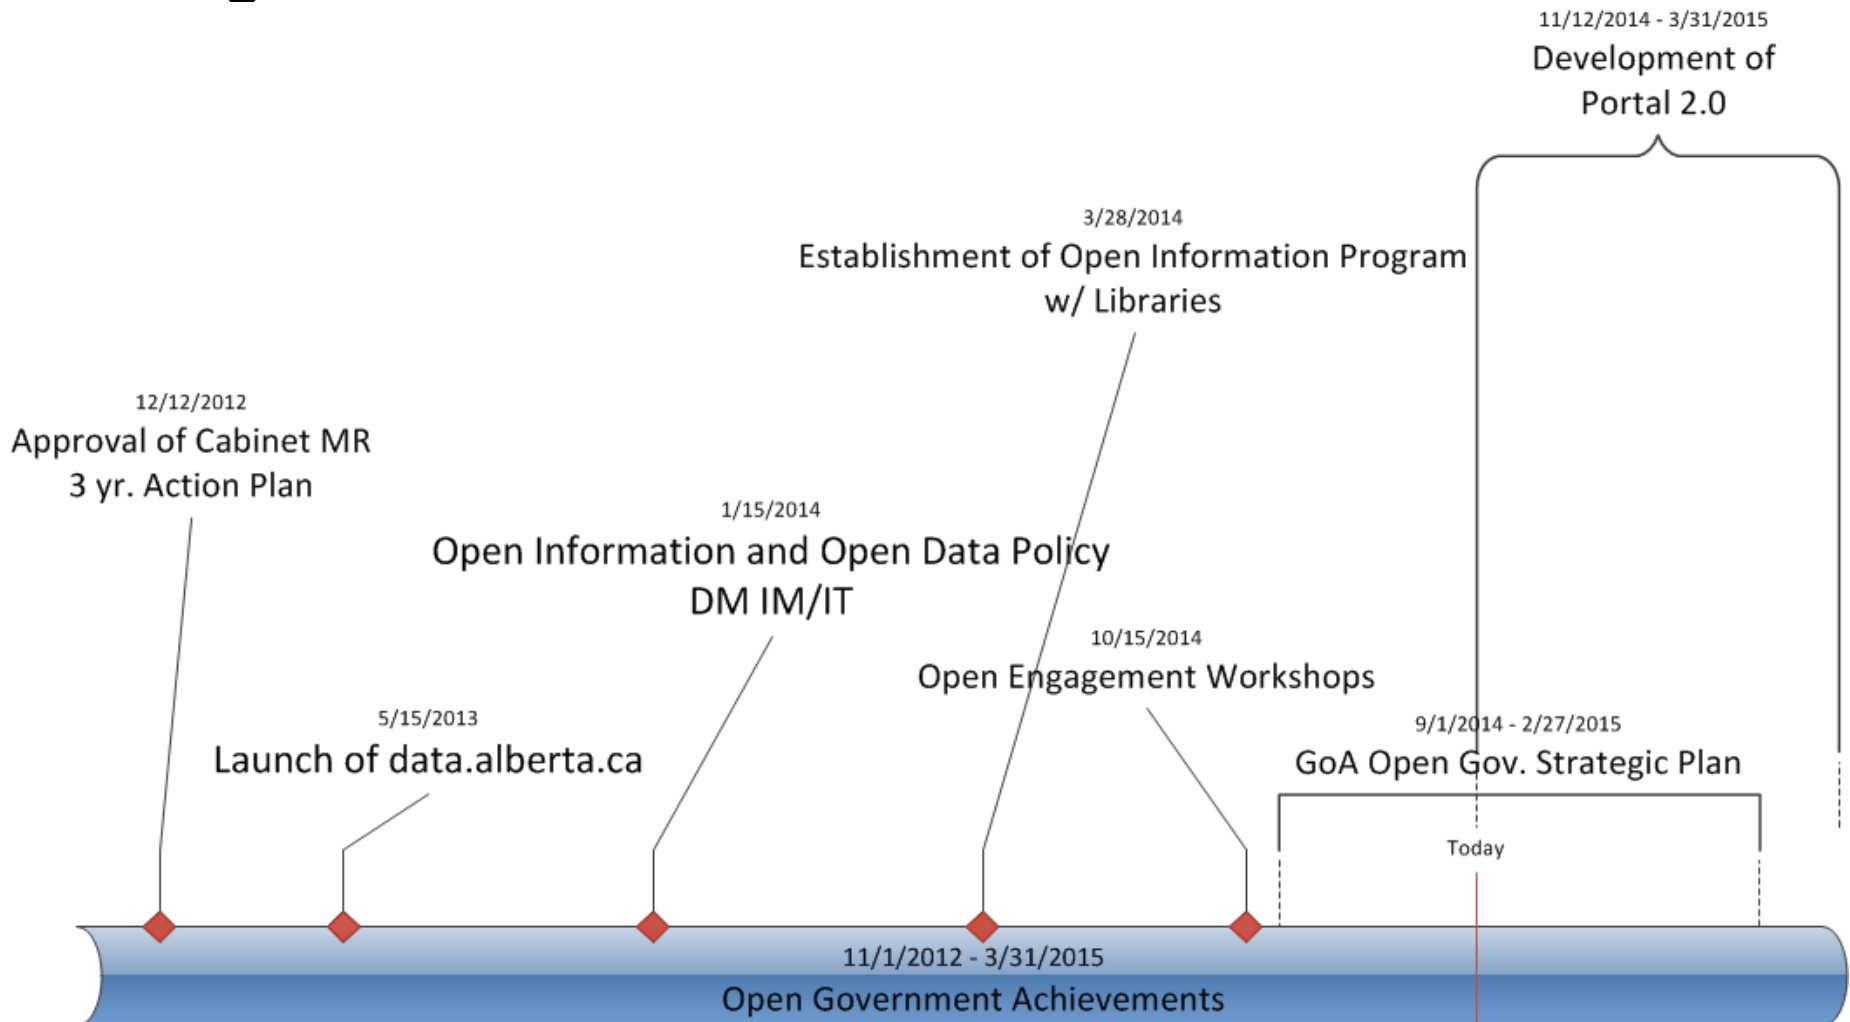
11/12/2014 - 3/31/2015
Development of Portal 2.0

3/28/2014
Establishment of Open Information Program w/ Libraries

12/12/2012
Approval of Cabinet MR 3 yr. Action Plan

1/15/2014
Open Information and Open Data Policy DM IM/IT

10/15/2014
Open Engagement Workshops

5/15/2013
Launch of data.alberta.ca

9/1/2014 - 2/27/2015
GoA Open Gov. Strategic Plan

Today

11/1/2012 - 3/31/2015
Open Government Achievements